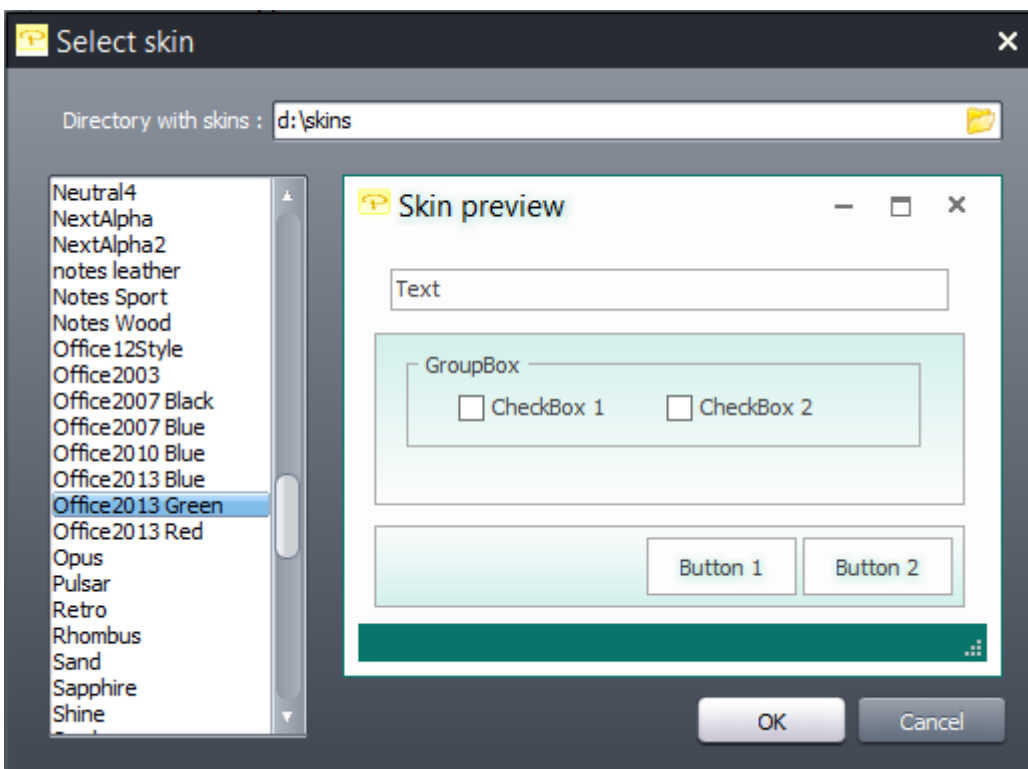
Select skin

Directory with skins : d:\skins

Neutral4
NextAlpha
NextAlpha2
notes leather
Notes Sport
Notes Wood
Office12Style
Office2003
Office2007 Black
Office2007 Blue
Office2010 Blue
Office2013 Blue
Office2013 Green
Office2013 Red
Opus
Pulsar
Retro
Rhombus
Sand
Sapphire
Shine
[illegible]

Skin preview

Text

GroupBox

CheckBox 1

CheckBox 2

Button 1

Button 2

OK

Cancel